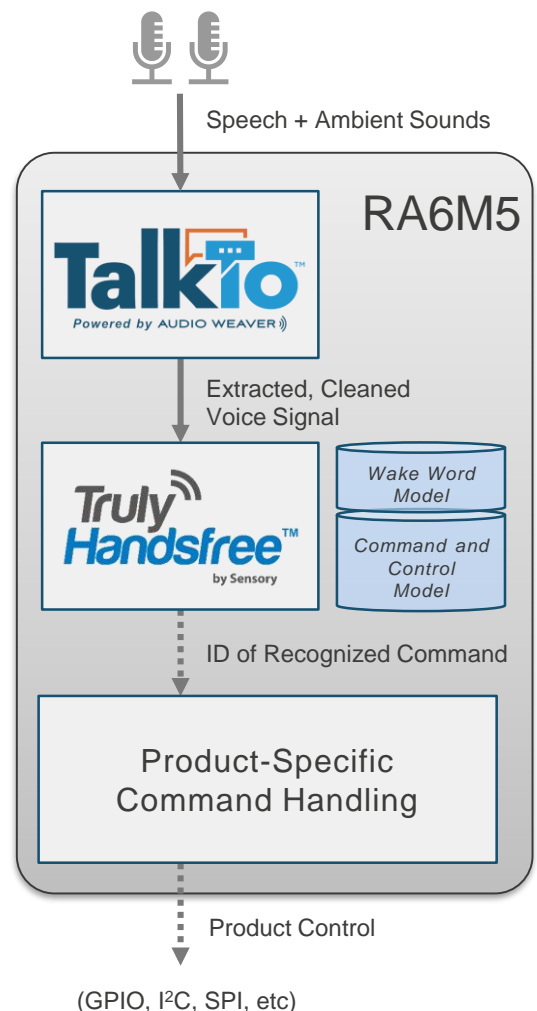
Speech + Ambient Sounds

RA6M5

TalkIo™
Powered by AUDIO WEAVER

Extracted, Cleaned Voice Signal

Truly Handsfree™
by Sensory

Wake Word Model

Command and Control Model

ID of Recognized Command

Product-Specific Command Handling

Product Control

(GPIO, I$^2$C, SPI, etc)